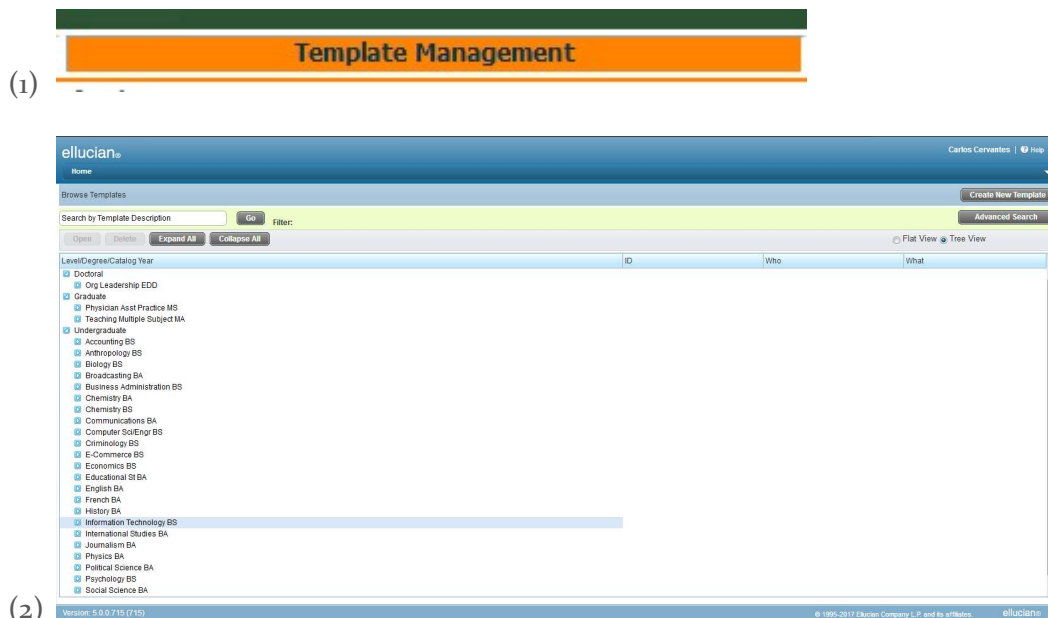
(1)

Template Management

(2)

ellucian
Home

Carlos Cervantes | Help

Browse Templates

Create New Template

Search by Template Description
Go
Filter:

Advanced Search

Open
Delete
Expand All
Collapse All

Flat View
Tree View

| Level/Degree/Catalog Year | ID | Who | What |
|---|---|---|---|

Doctoral
Org Leadership EDD
Graduate
Physician Asst Practice MS
Teaching Multiple Subject MA
Undergraduate
Accounting BS
Anthropology BS
Biology BS
Broadcasting BA
Business Administration BS
Chemistry BA
Chemistry BS
Communications BA
Computer Sci/Engr BS
Criminology BS
E-Commerce BS
Economics BS
Educational St BA
English BA
French BA
History BA
Information Technology BS
International Studies BA
Journalism BA
Physics BA
Political Science BA
Psychology BS
Social Science BA

Version: 5.0.0.715 (715)

© 1995-2017 Ellucian Company L.P. and its affiliates.

ellucian